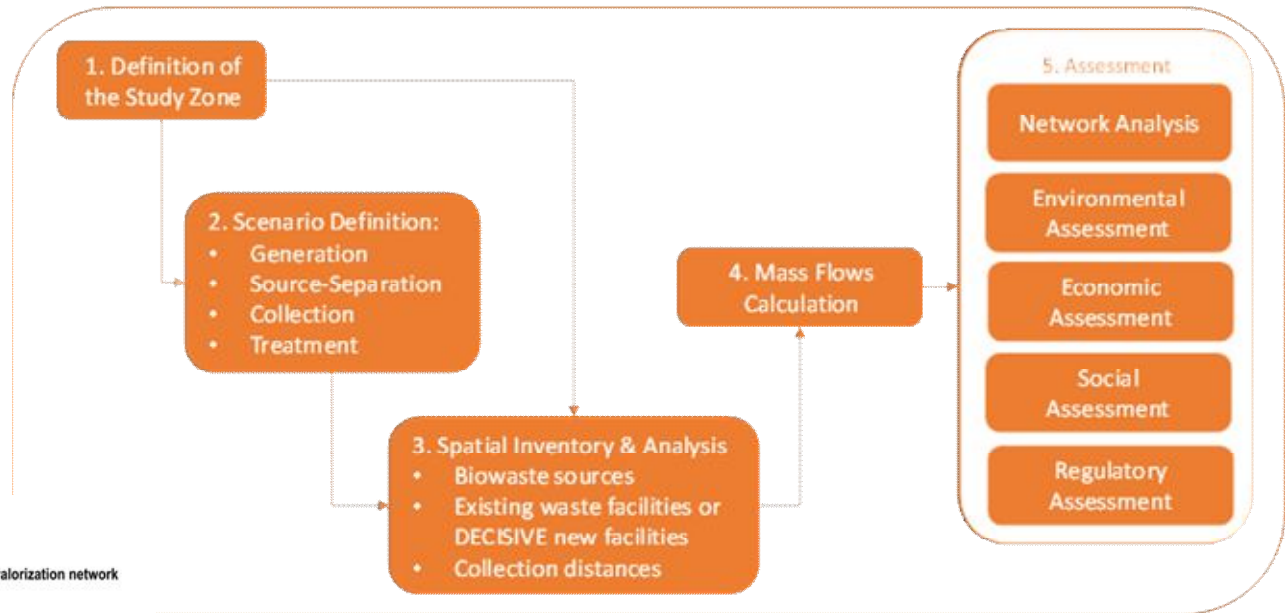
1. Definition of the Study Zone

2. Scenario Definition:
• Generation
• Source-Separation
• Collection
• Treatment

3. Spatial Inventory & Analysis
• Biowaste sources
• Existing waste facilities or DECISIVE new facilities
• Collection distances

4. Mass Flows Calculation

5. Assessment

Network Analysis

Environmental Assessment

Economic Assessment

Social Assessment

Regulatory Assessment

alorization network